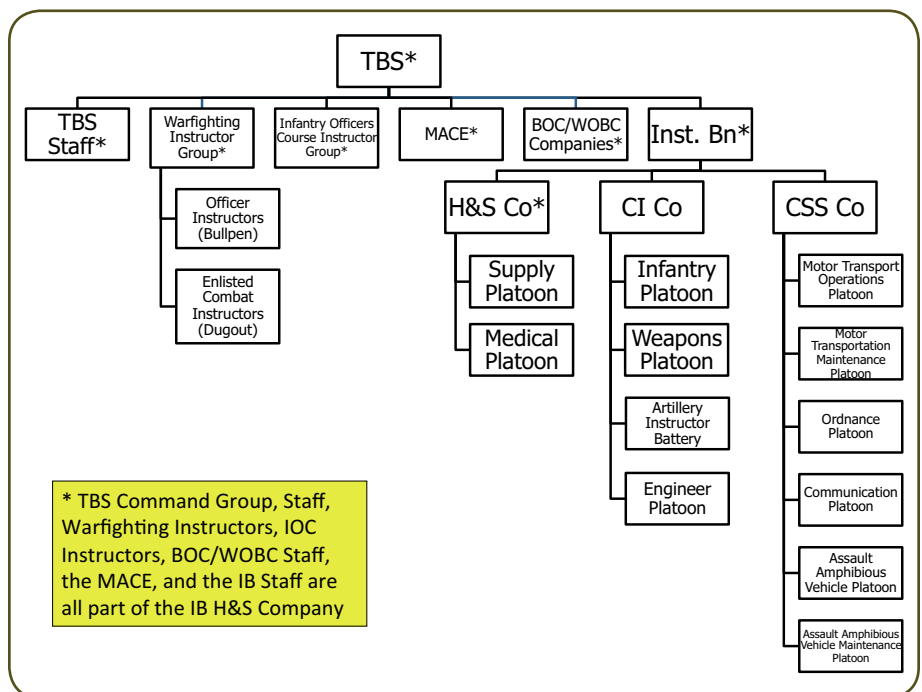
TBS*

TBS Staff*

Warfighting Instructor Group*

Officer Instructors (Bullpen)

Enlisted Combat Instructors (Dugout)

Infantry Officers Course Instructor Group*

MACE*

BOC/WOBC Companies*

Inst. Bn*

H&S Co*

Supply Platoon

Medical Platoon

CI Co

Infantry Platoon

Weapons Platoon

Artillery Instructor Battery

Engineer Platoon

CSS Co

Motor Transport Operations Platoon

Motor Transportation Maintenance Platoon

Ordnance Platoon

Communication Platoon

Assault Amphibious Vehicle Platoon

Assault Amphibious Vehicle Maintenance Platoon

* TBS Command Group, Staff, Warfighting Instructors, IOC Instructors, BOC/WOBC Staff, the MACE, and the IB Staff are all part of the IB H&S Company